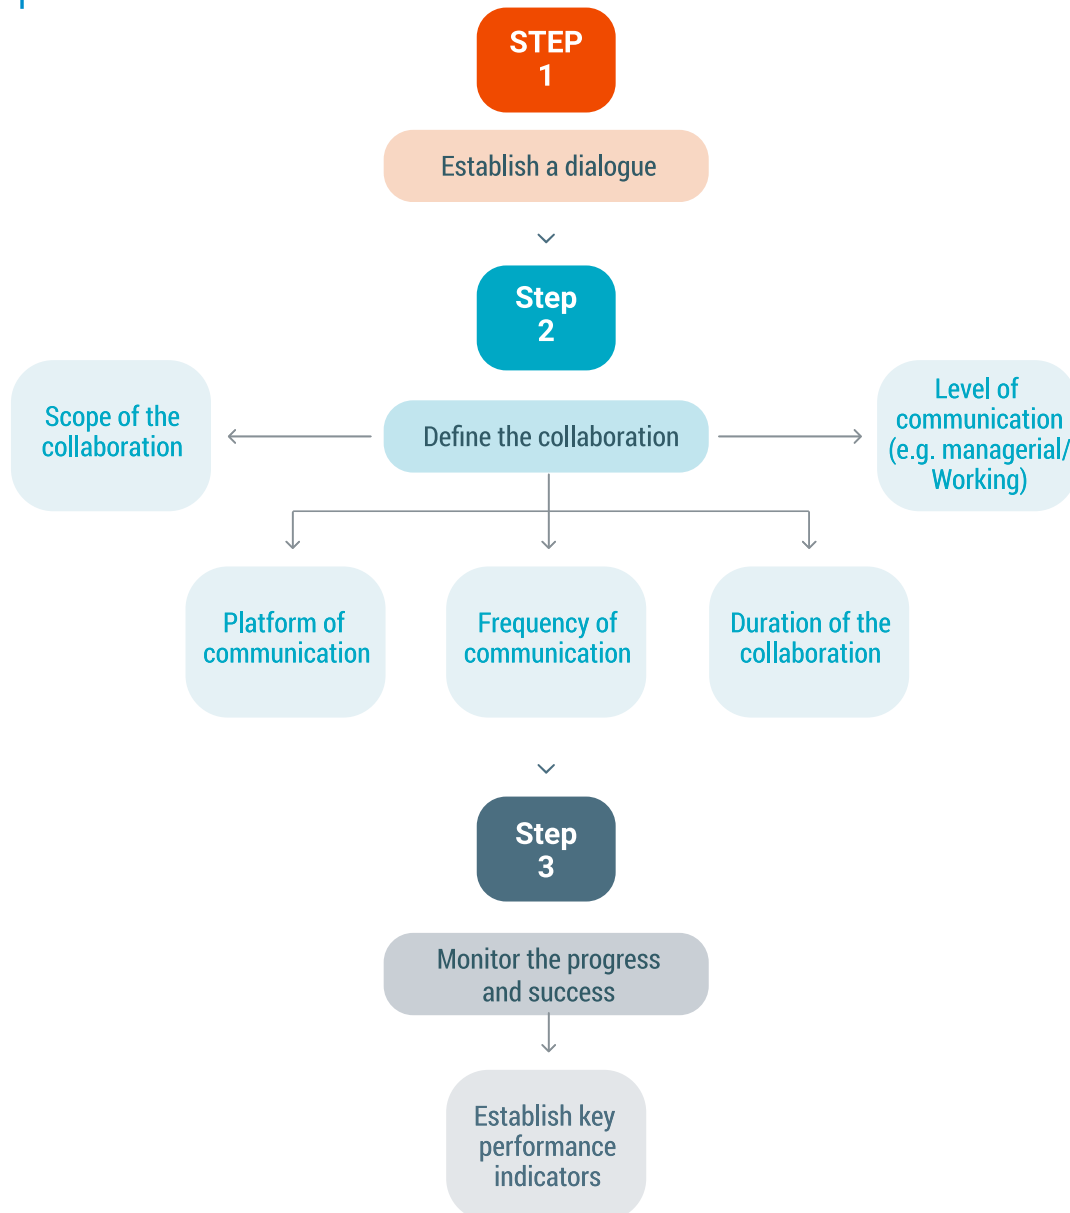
STEP 1

Establish a dialogue

Step 2

Scope of the collaboration

Define the collaboration

Level of communication (e.g. managerial/ Working)

Platform of communication

Frequency of communication

Duration of the collaboration

Step 3

Monitor the progress and success

Establish key performance indicators